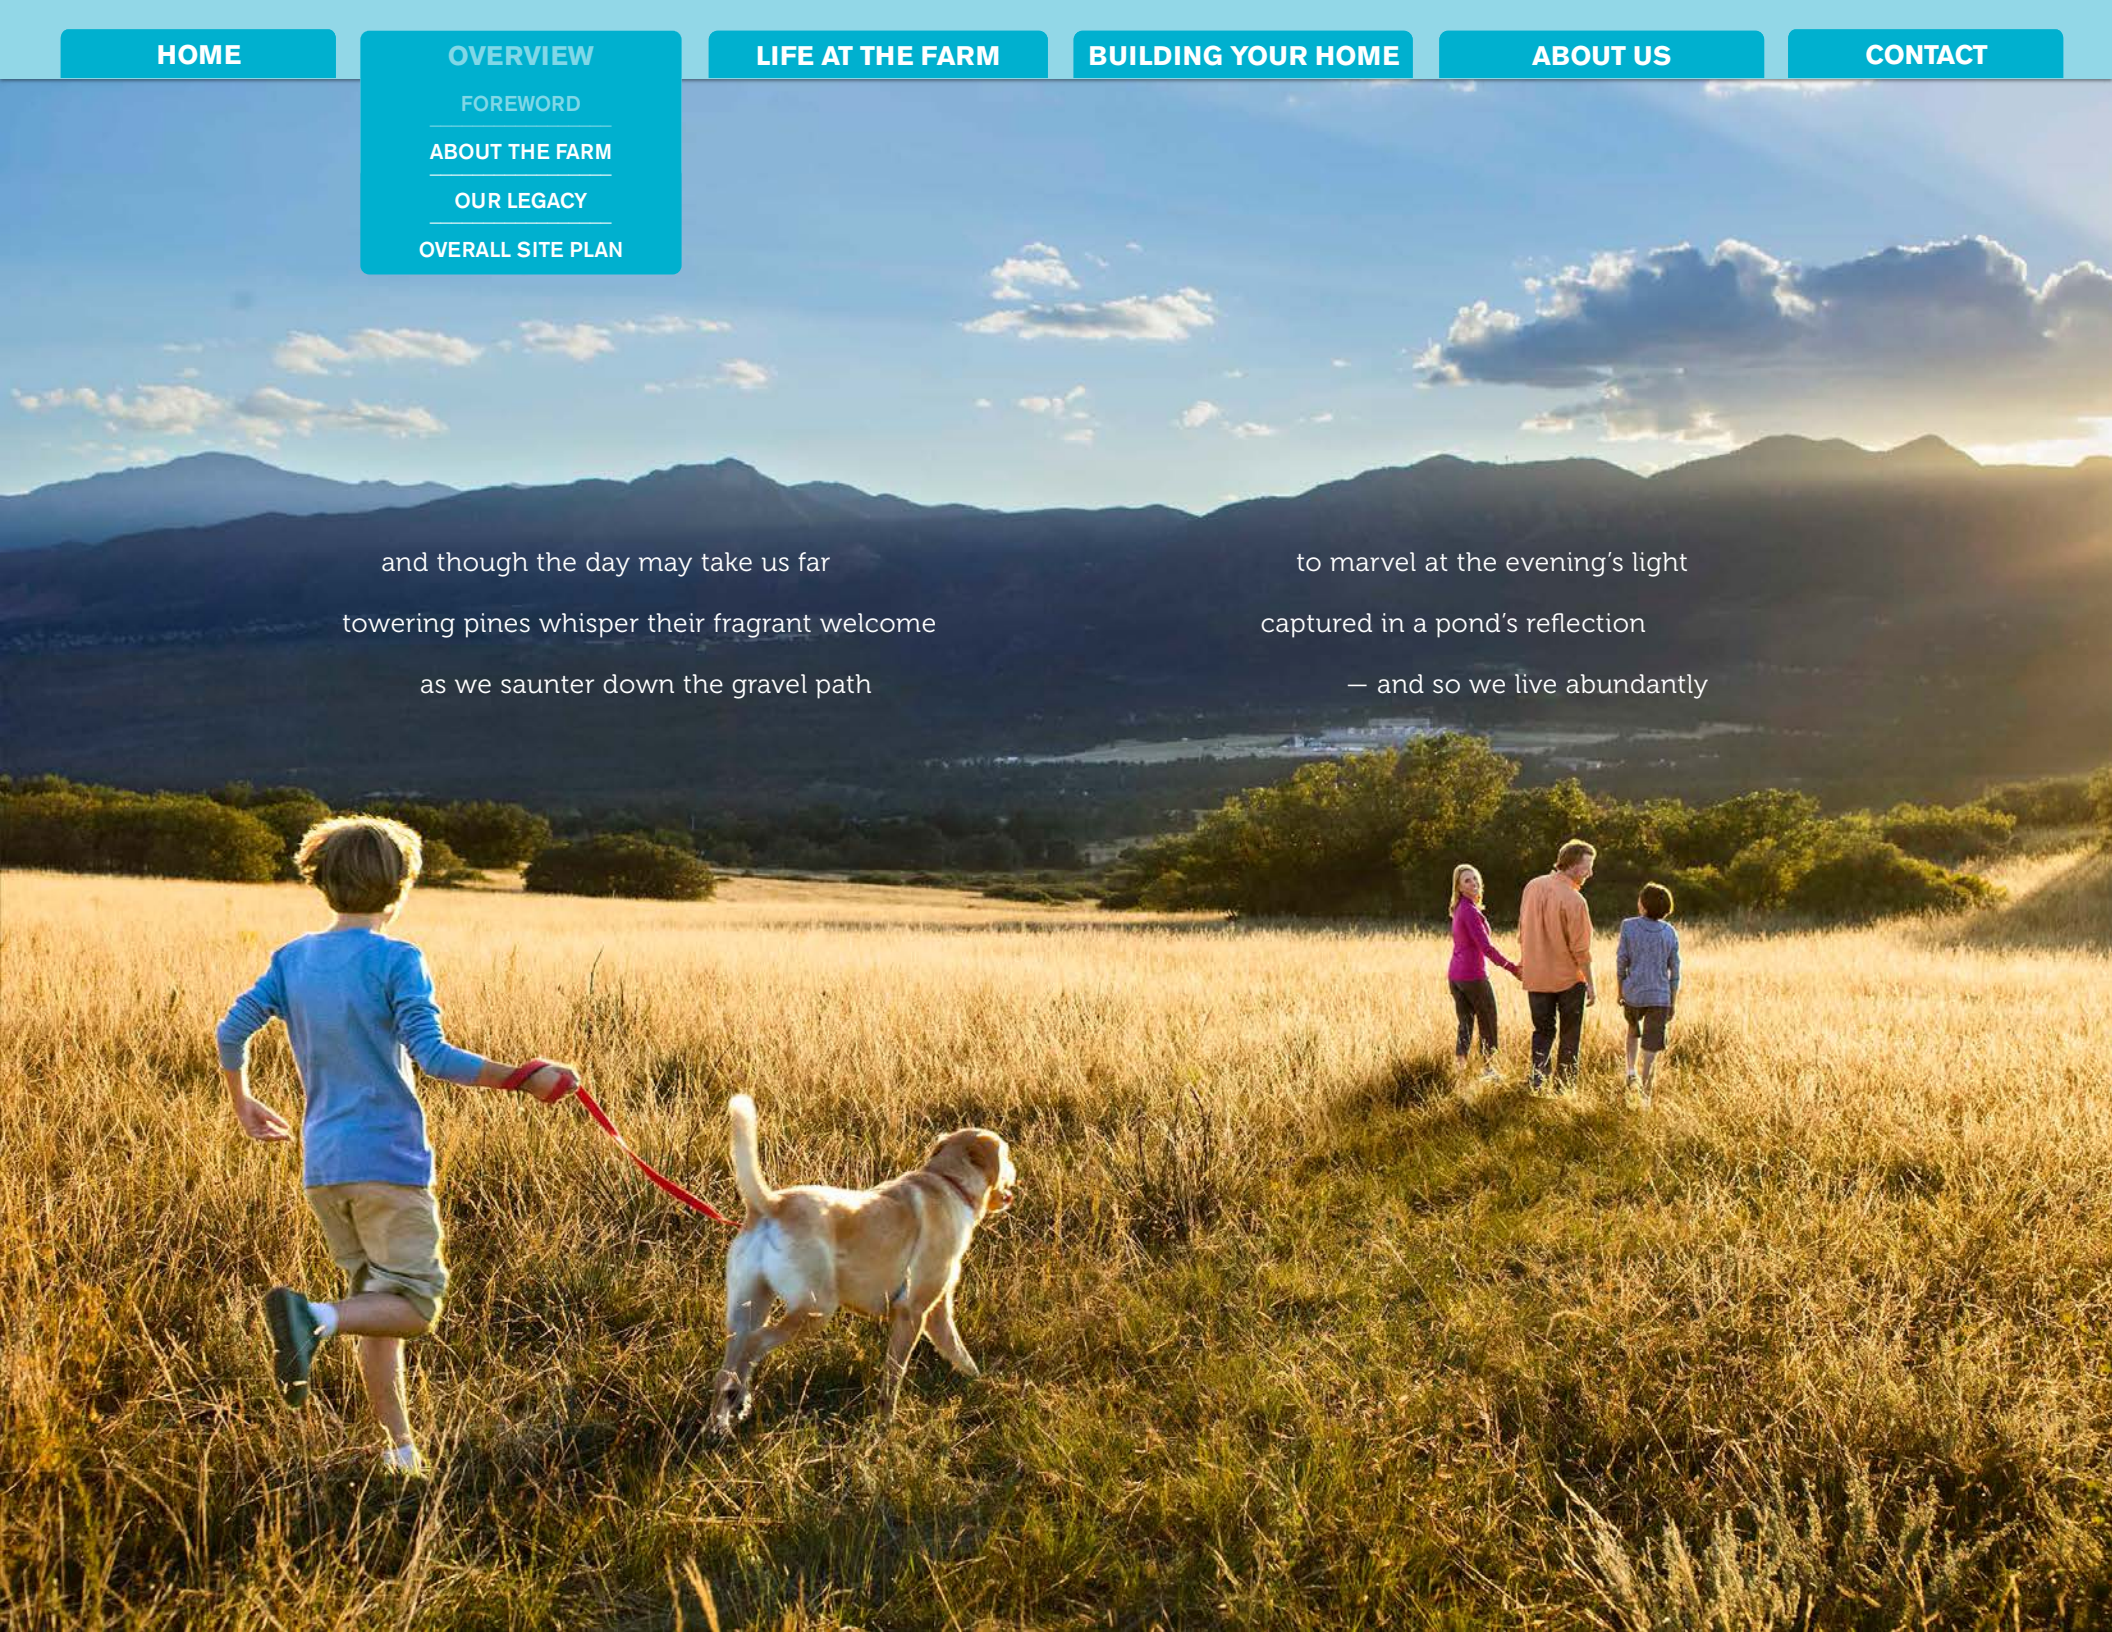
HOME
OVERVIEW
FOREWORD
ABOUT THE FARM
OUR LEGACY
OVERALL SITE PLAN
LIFE AT THE FARM
BUILDING YOUR HOME
ABOUT US
CONTACT

and though the day may take us far

towering pines whisper their fragrant welcome

as we saunter down the gravel path

to marvel at the evening's light

captured in a pond's reflection

— and so we live abundantly